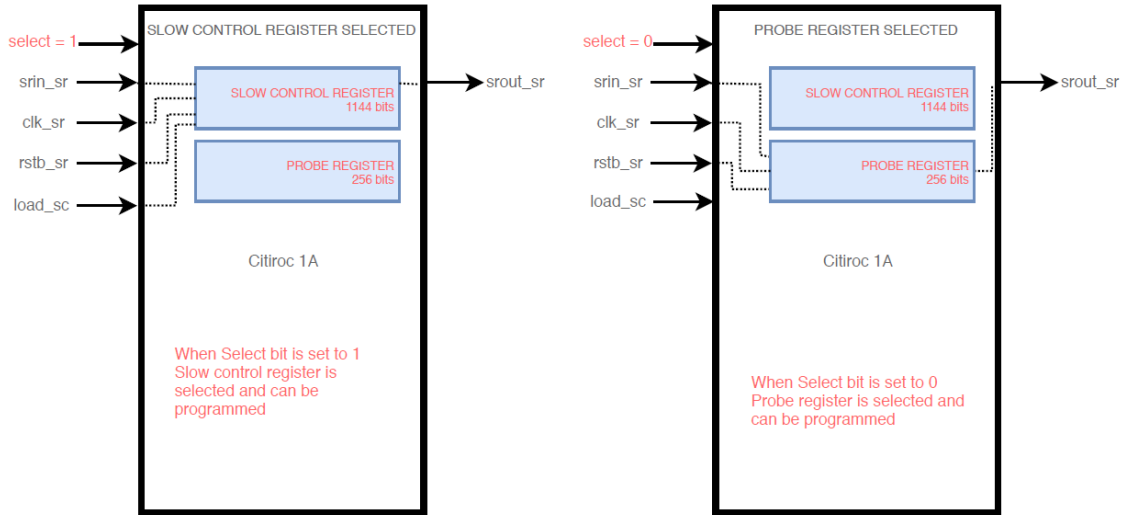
select = 1
srin_sr
clk_sr
rstb_sr
load_sc

SLOW CONTROL REGISTER SELECTED

SLOW CONTROL REGISTER
1144 bits

PROBE REGISTER
256 bits

srout_sr

Citiroc 1A

When Select bit is set to 1 Slow control register is selected and can be programmed

select = 0
srin_sr
clk_sr
rstb_sr
load_sc

PROBE REGISTER SELECTED

SLOW CONTROL REGISTER
1144 bits

PROBE REGISTER
256 bits

srout_sr

Citiroc 1A

When Select bit is set to 0 Probe register is selected and can be programmed